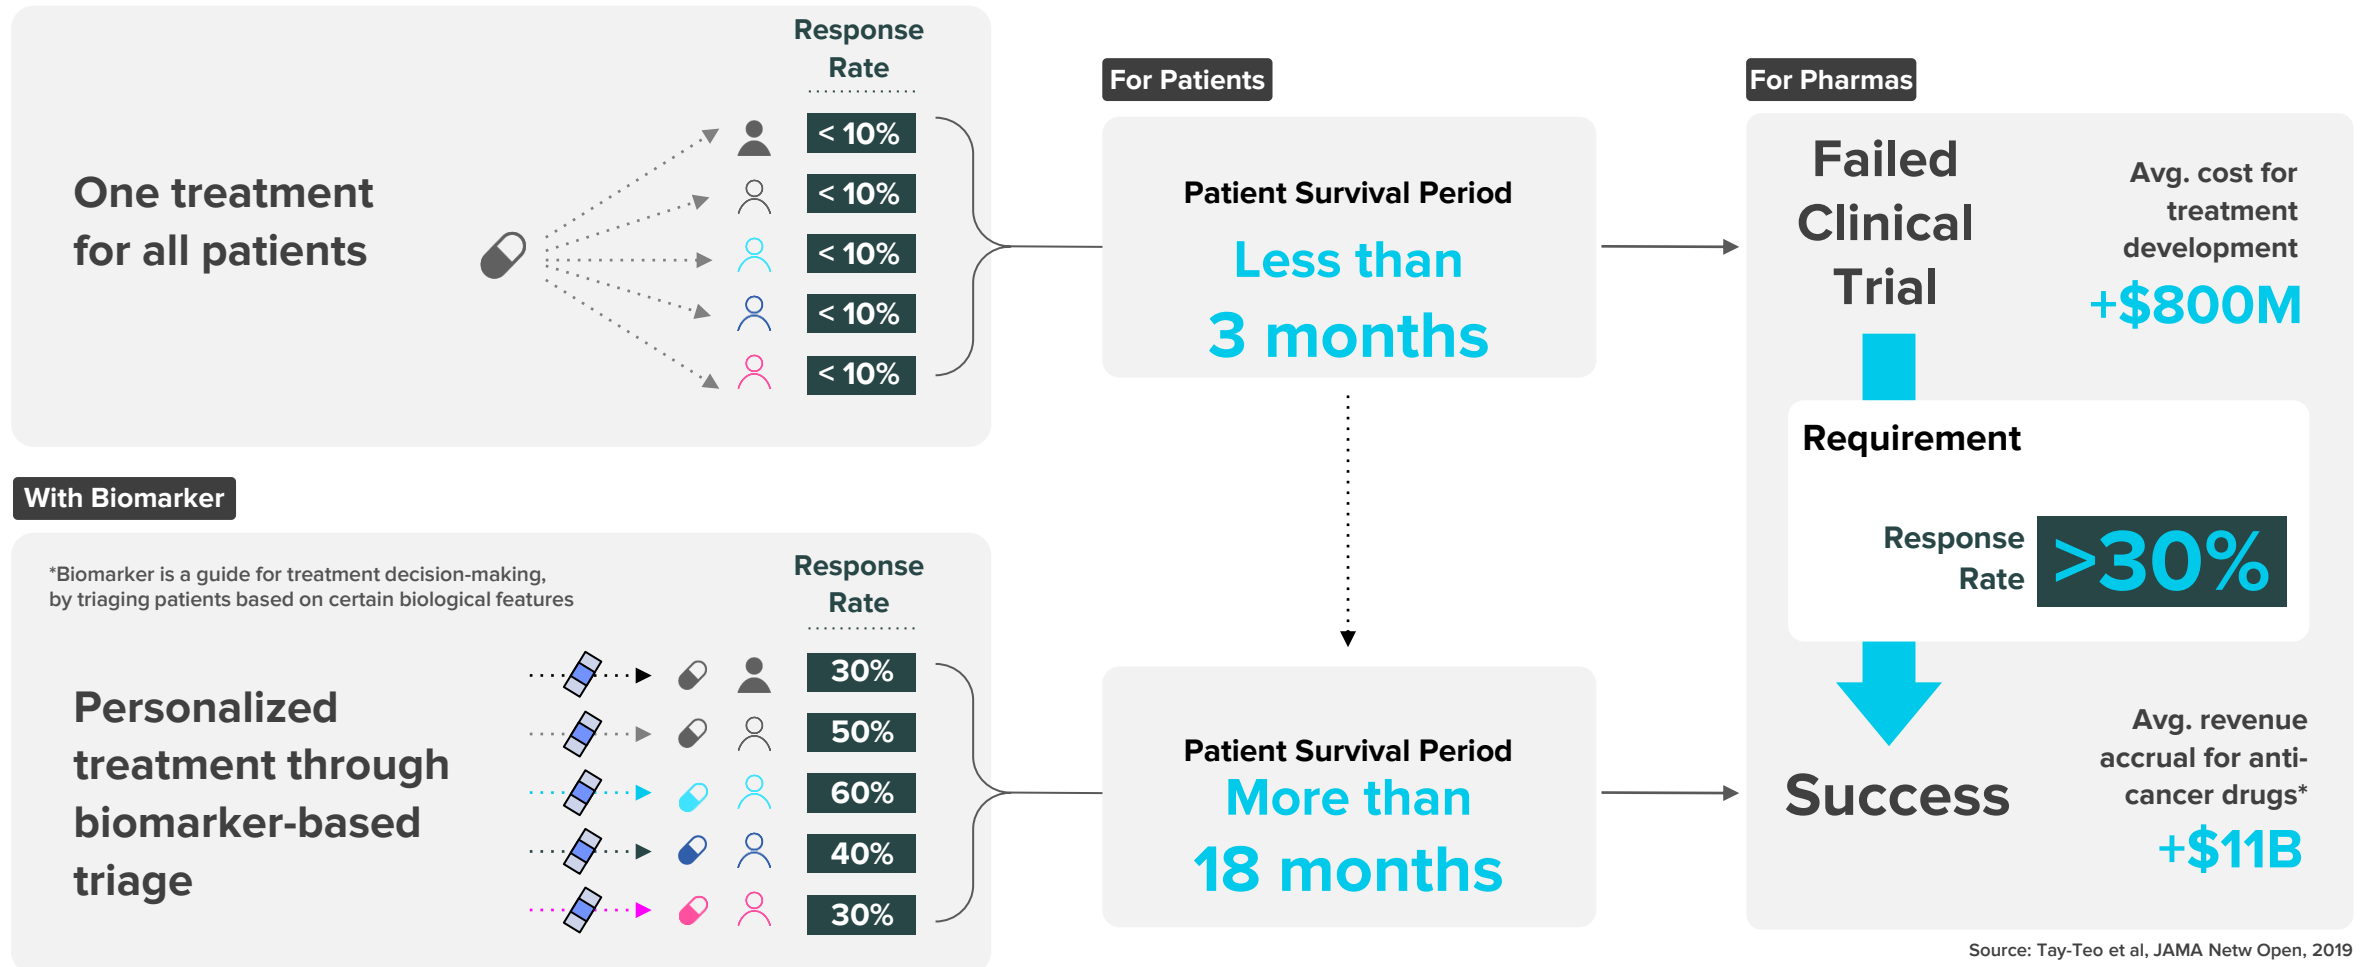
Response Rate

One treatment for all patients

< 10%
< 10%
< 10%
< 10%
< 10%

For Patients

Patient Survival Period
Less than
3 months

For Pharmas

Failed Clinical Trial

Avg. cost for treatment development
+$800M

Requirement

Response Rate
>30%

With Biomarker

*Biomarker is a guide for treatment decision-making, by triaging patients based on certain biological features

Response Rate

Personalized treatment through biomarker-based triage

30%
50%
60%
40%
30%

Patient Survival Period
More than
18 months

Success

Avg. revenue accrual for anti-cancer drugs*
+$11B

Source: Tay-Teo et al, JAMA Netw Open, 2019